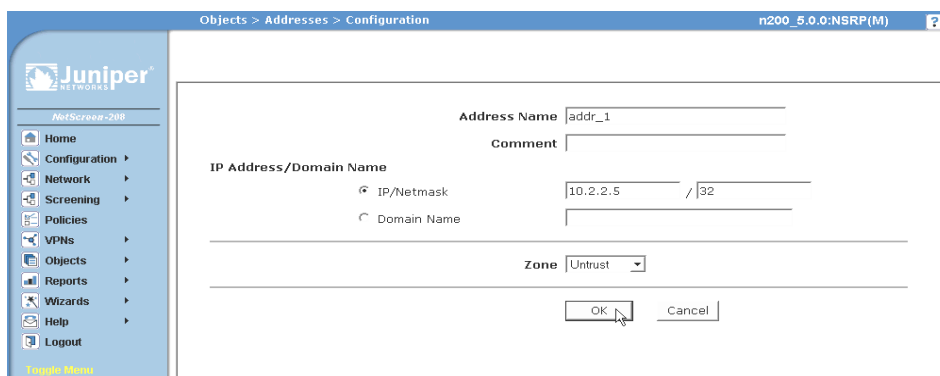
Objects > Addresses > Configuration

n200_5.0.0:NSRP(M)

?

Juniper NETWORKS

NetScreen-208

Home

Configuration

Network

Screening

Policies

VPNs

Objects

Reports

Wizards

Help

Logout

Toggle Menu

Address Name addr_1

Comment

IP Address/Domain Name

IP/Netmask 10.2.2.5 / 32

Domain Name

Zone Untrust

OK

Cancel